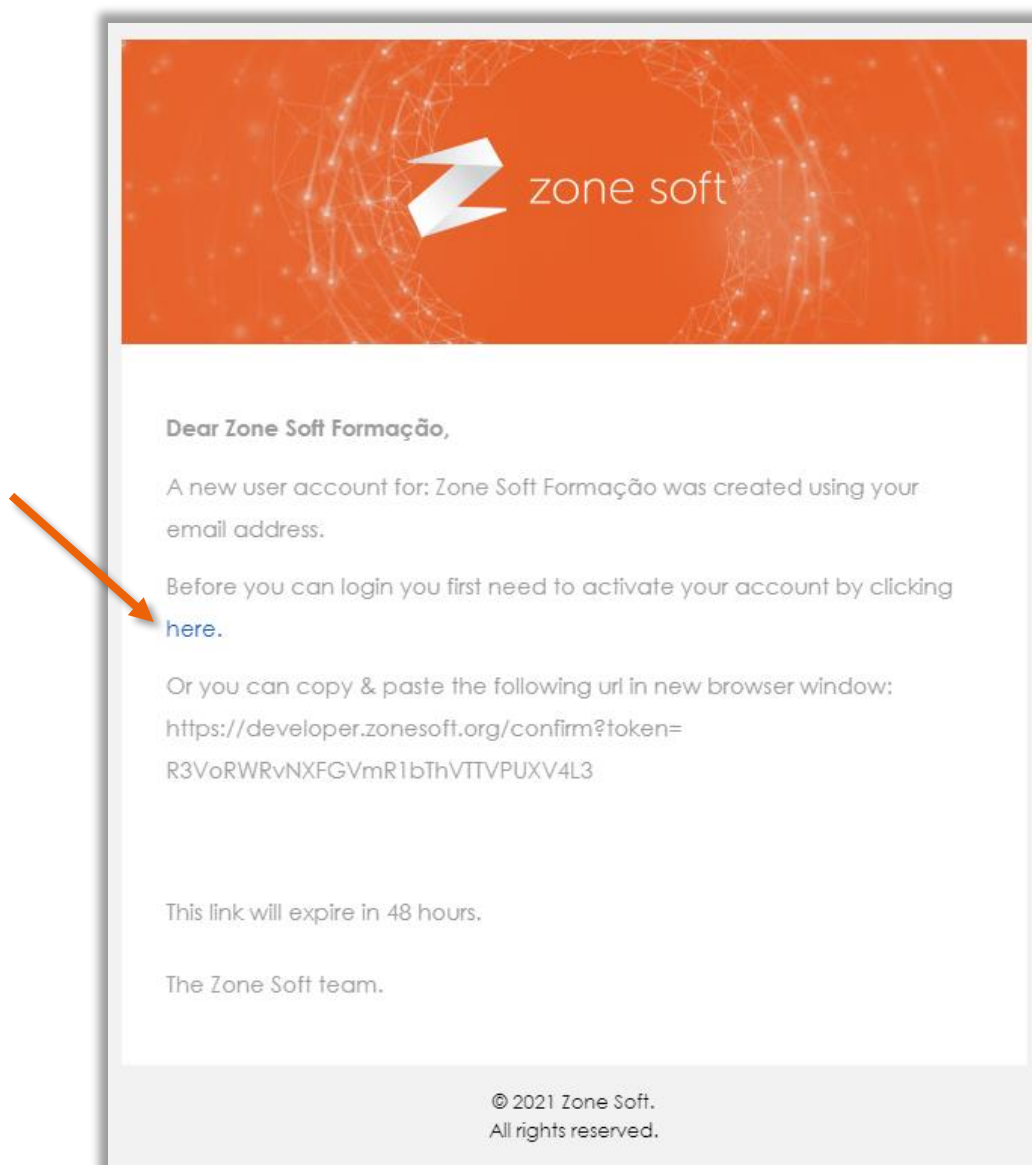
zone soft

Dear Zone Soft Formação,

A new user account for: Zone Soft Formação was created using your email address.

Before you can login you first need to activate your account by clicking here.

Or you can copy & paste the following url in new browser window: https://developer.zonesoft.org/confirm?token= R3VoRWRvNXFGVmR1bThVTTVPUXV4L3

This link will expire in 48 hours.

The Zone Soft team.

© 2021 Zone Soft.
All rights reserved.